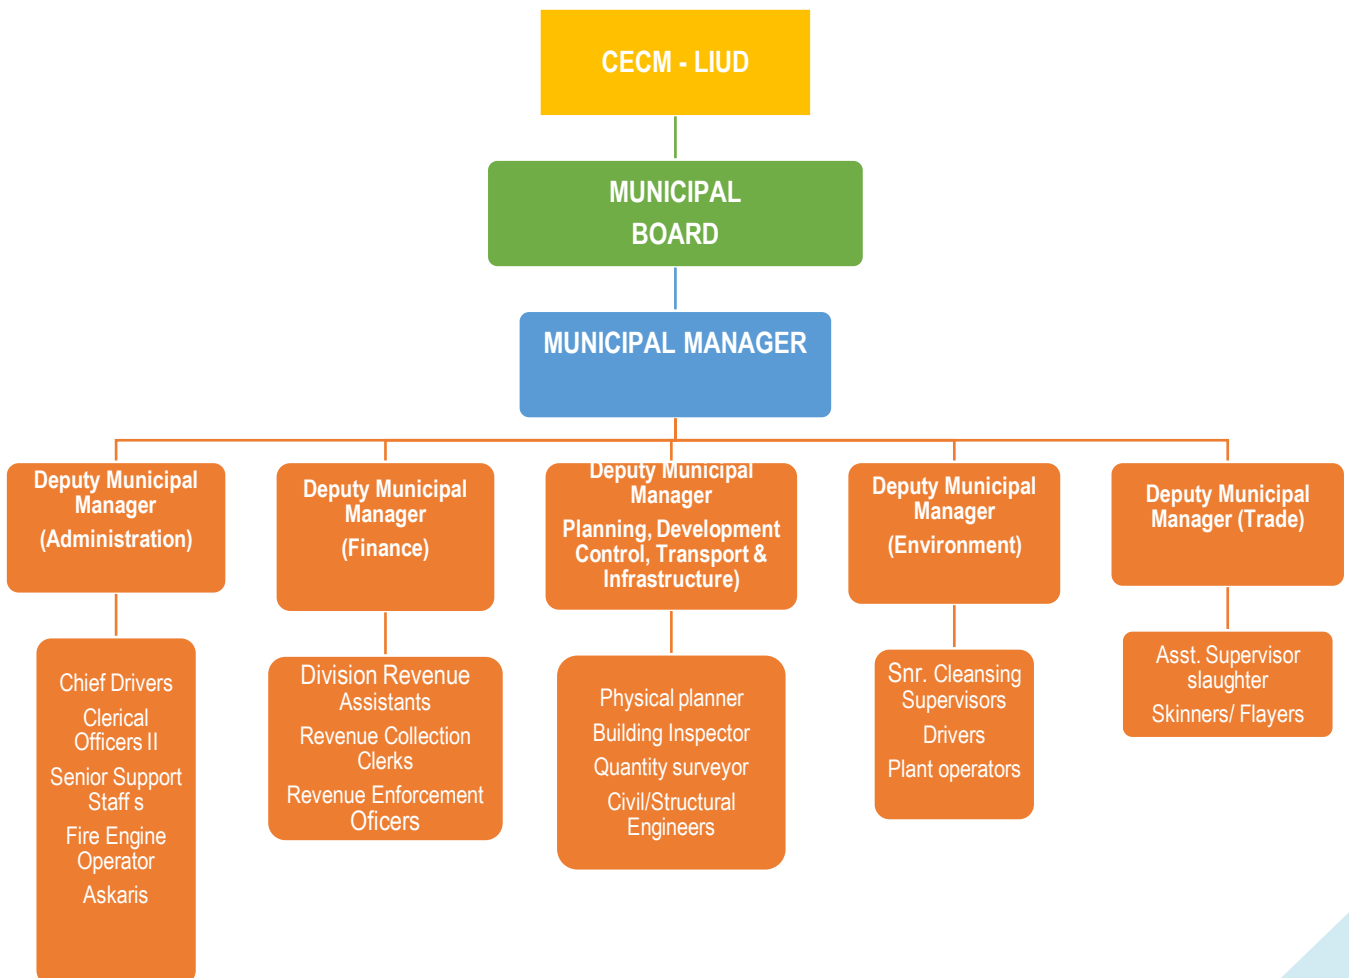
CECM - LIUD

MUNICIPAL BOARD

MUNICIPAL MANAGER

Deputy Municipal Manager (Administration)

Chief Drivers
Clerical Officers II
Senior Support Staff s
Fire Engine Operator
Askaris

Deputy Municipal Manager (Finance)

Division Revenue Assistants
Revenue Collection Clerks
Revenue Enforcement Oficers

Deputy Municipal Manager
Planning, Development Control, Transport & Infrastructure)

Physical planner
Building Inspector
Quantity surveyor
Civil/Structural Engineers

Deputy Municipal Manager (Environment)

Snr. Cleansing Supervisors
Drivers
Plant operators

Deputy Municipal Manager (Trade)

Asst. Supervisor slaughter
Skinners/ Flayers